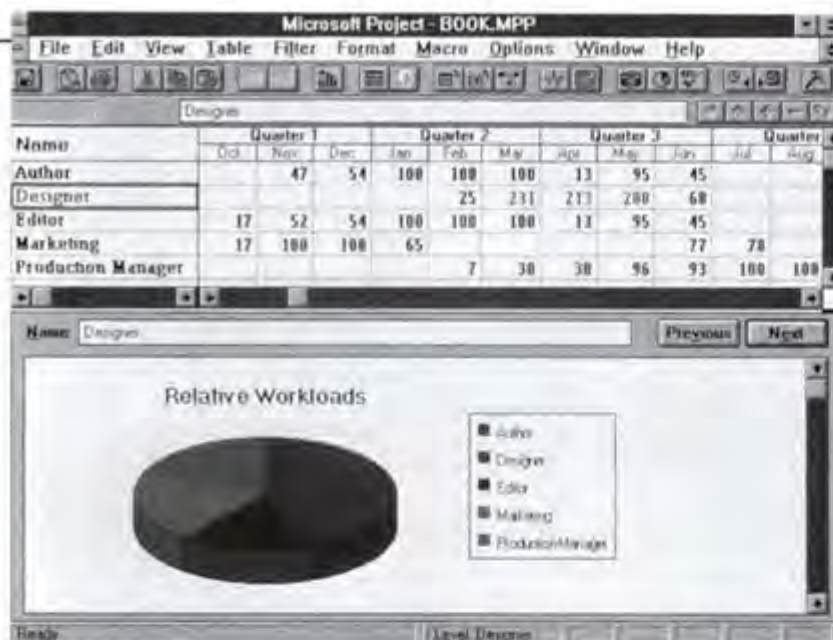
Microsoft Project - BOOK.MPP

File Edit View Table Filter Format Macro Options Window Help

Designer

| Name | Oct | Nov | Dec | Jan | Feb | Mar | Apr | May | Jun | Jul | Aug |
|---|---|---|---|---|---|---|---|---|---|---|---|
| | Quarter 1 | | | Quarter 2 | | | Quarter 3 | | | Quarter | |
| Author | | 47 | 54 | 100 | 100 | 100 | 13 | 95 | 45 | | |
| Designer | | | | | 25 | 231 | 213 | 200 | 68 | | |
| Editor | 17 | 52 | 54 | 100 | 100 | 100 | 13 | 95 | 45 | | |
| Marketing | 17 | 100 | 100 | 65 | | | | | 77 | 78 | |
| Production Manager | | | | | 7 | 30 | 30 | 96 | 93 | 100 | 100 |

Name: Designer

Previous Next

Relative Workloads

Author
Designer
Editor
Marketing
Production Manager

Ready Level: Designer